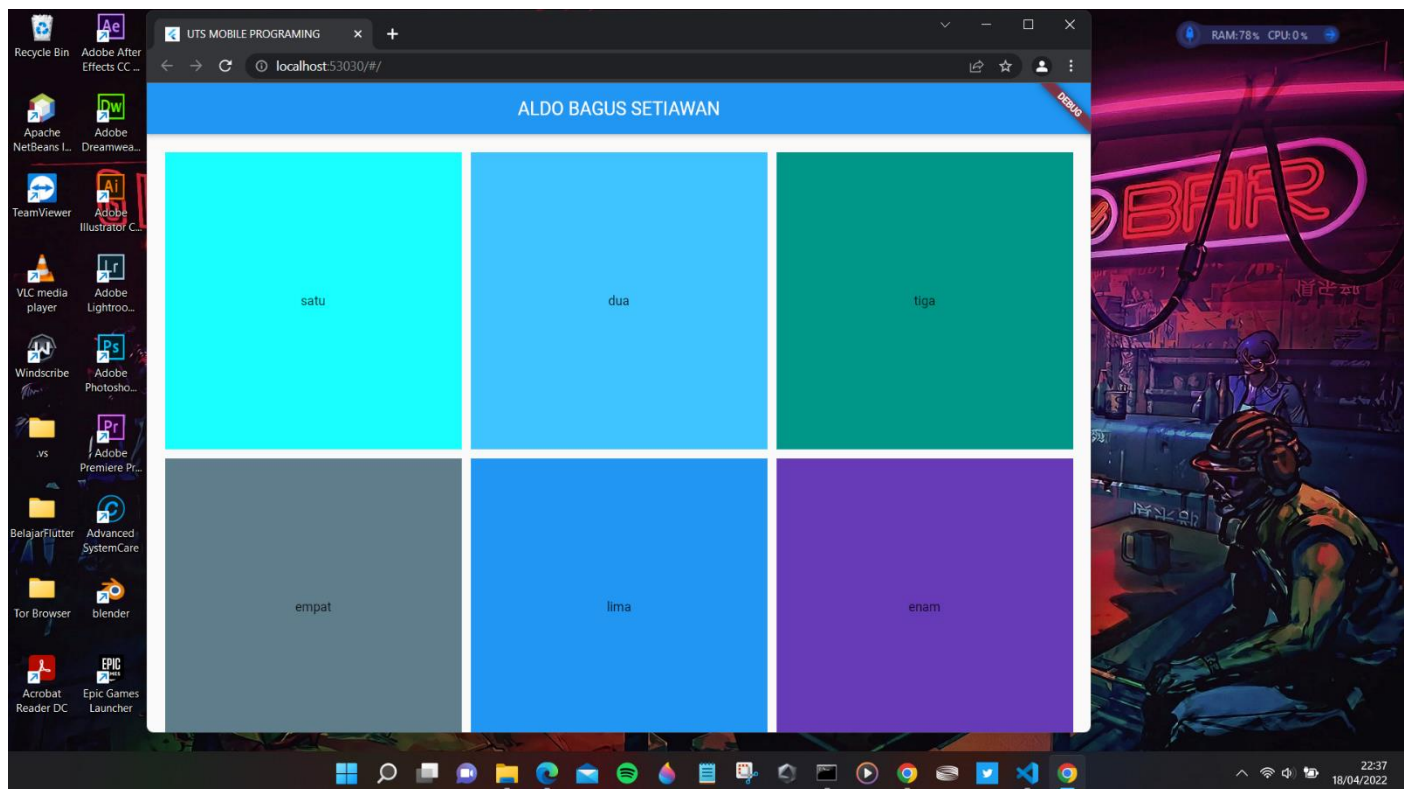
Recycle Bin
Adobe After Effects CC ...
Apache NetBeans I...
Adobe Dreamwea...
TeamViewer
Adobe Illustrator C...
VLC media player
Adobe Lightroo...
Windscribe
Adobe Photosho...
.vs
Adobe Premiere Pr...
BelajarFlutter
Advanced SystemCare
Tor Browser
blender
Acrobat Reader DC
Epic Games Launcher

UTS MOBILE PROGRAMING
localhost:53030/#/

ALDO BAGUS SETIAWAN
DEBUG

satu
dua
tiga
empat
lima
enam

RAM: 78% CPU: 0%
BAR

22:37
18/04/2022